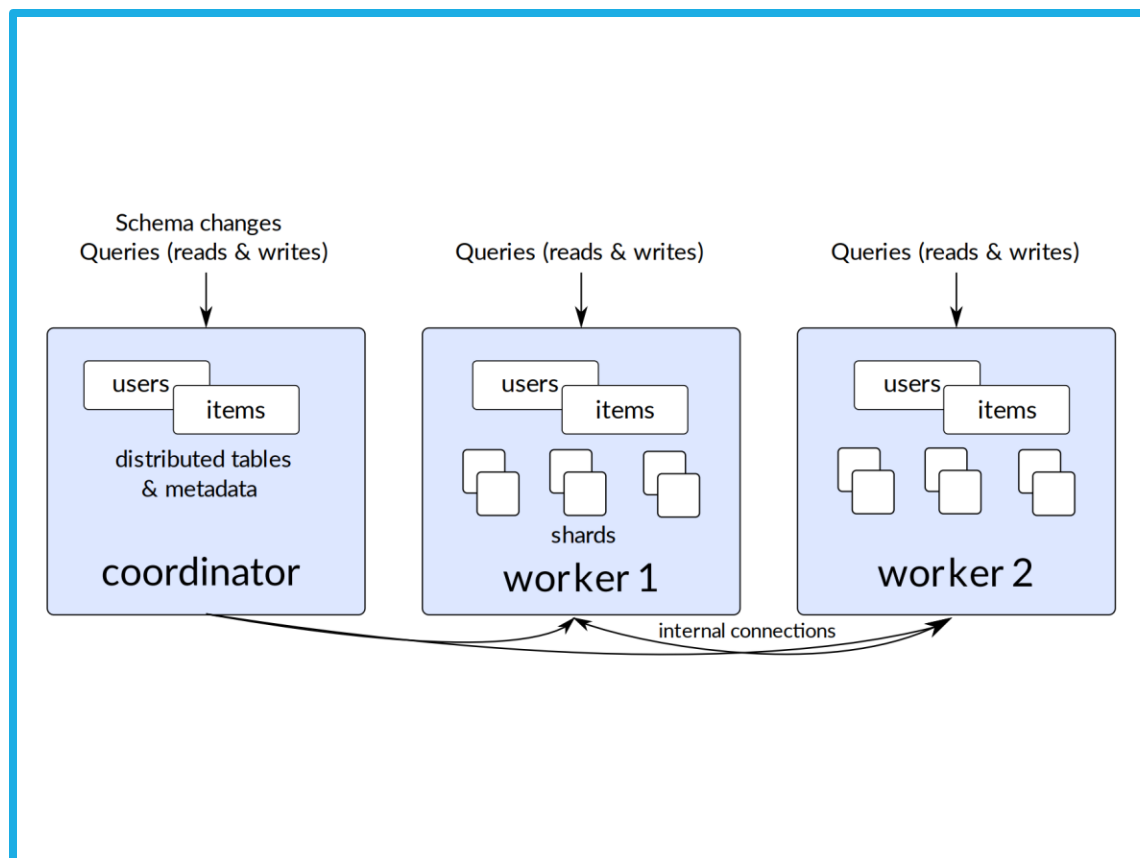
Schema changes
Queries (reads & writes)

Queries (reads & writes)

Queries (reads & writes)

users
items
distributed tables & metadata
coordinator

users
items
shards
worker 1

users
items
worker 2

internal connections